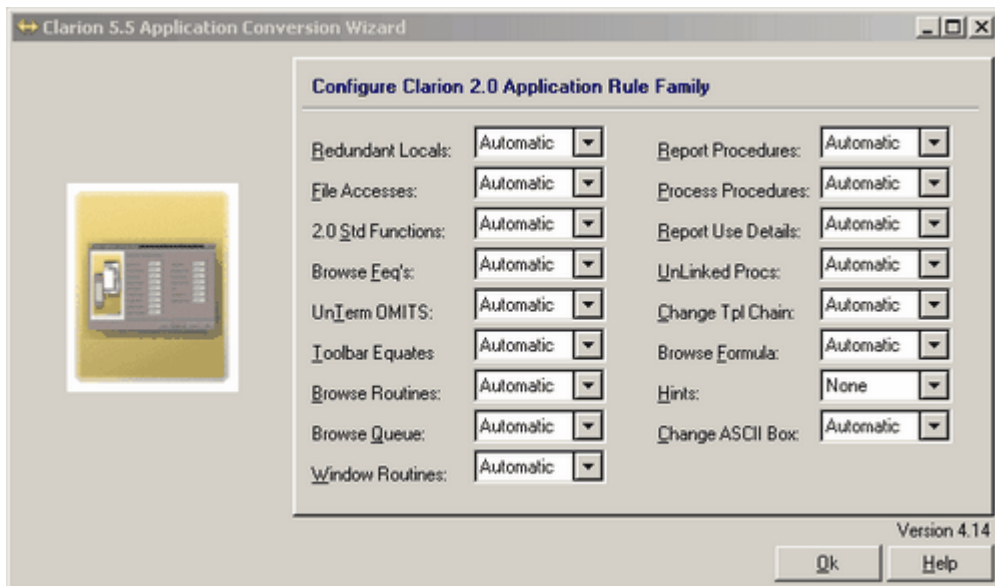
Clarion 5.5 Application Conversion Wizard

Configure Clarion 2.0 Application Rule Family

Redundant Locals: Automatic
File Accesses: Automatic
2.0 Std Functions: Automatic
Browse Feq's: Automatic
UnTerm OMITS: Automatic
Toolbar Equates Automatic
Browse Routines: Automatic
Browse Queue: Automatic
Window Routines: Automatic

Report Procedures: Automatic
Process Procedures: Automatic
Report Use Details: Automatic
UnLinked Procs: Automatic
Change Tpl Chain: Automatic
Browse Formula: Automatic
Hints: None
Change ASCII Box: Automatic

Version 4.14

Ok
Help